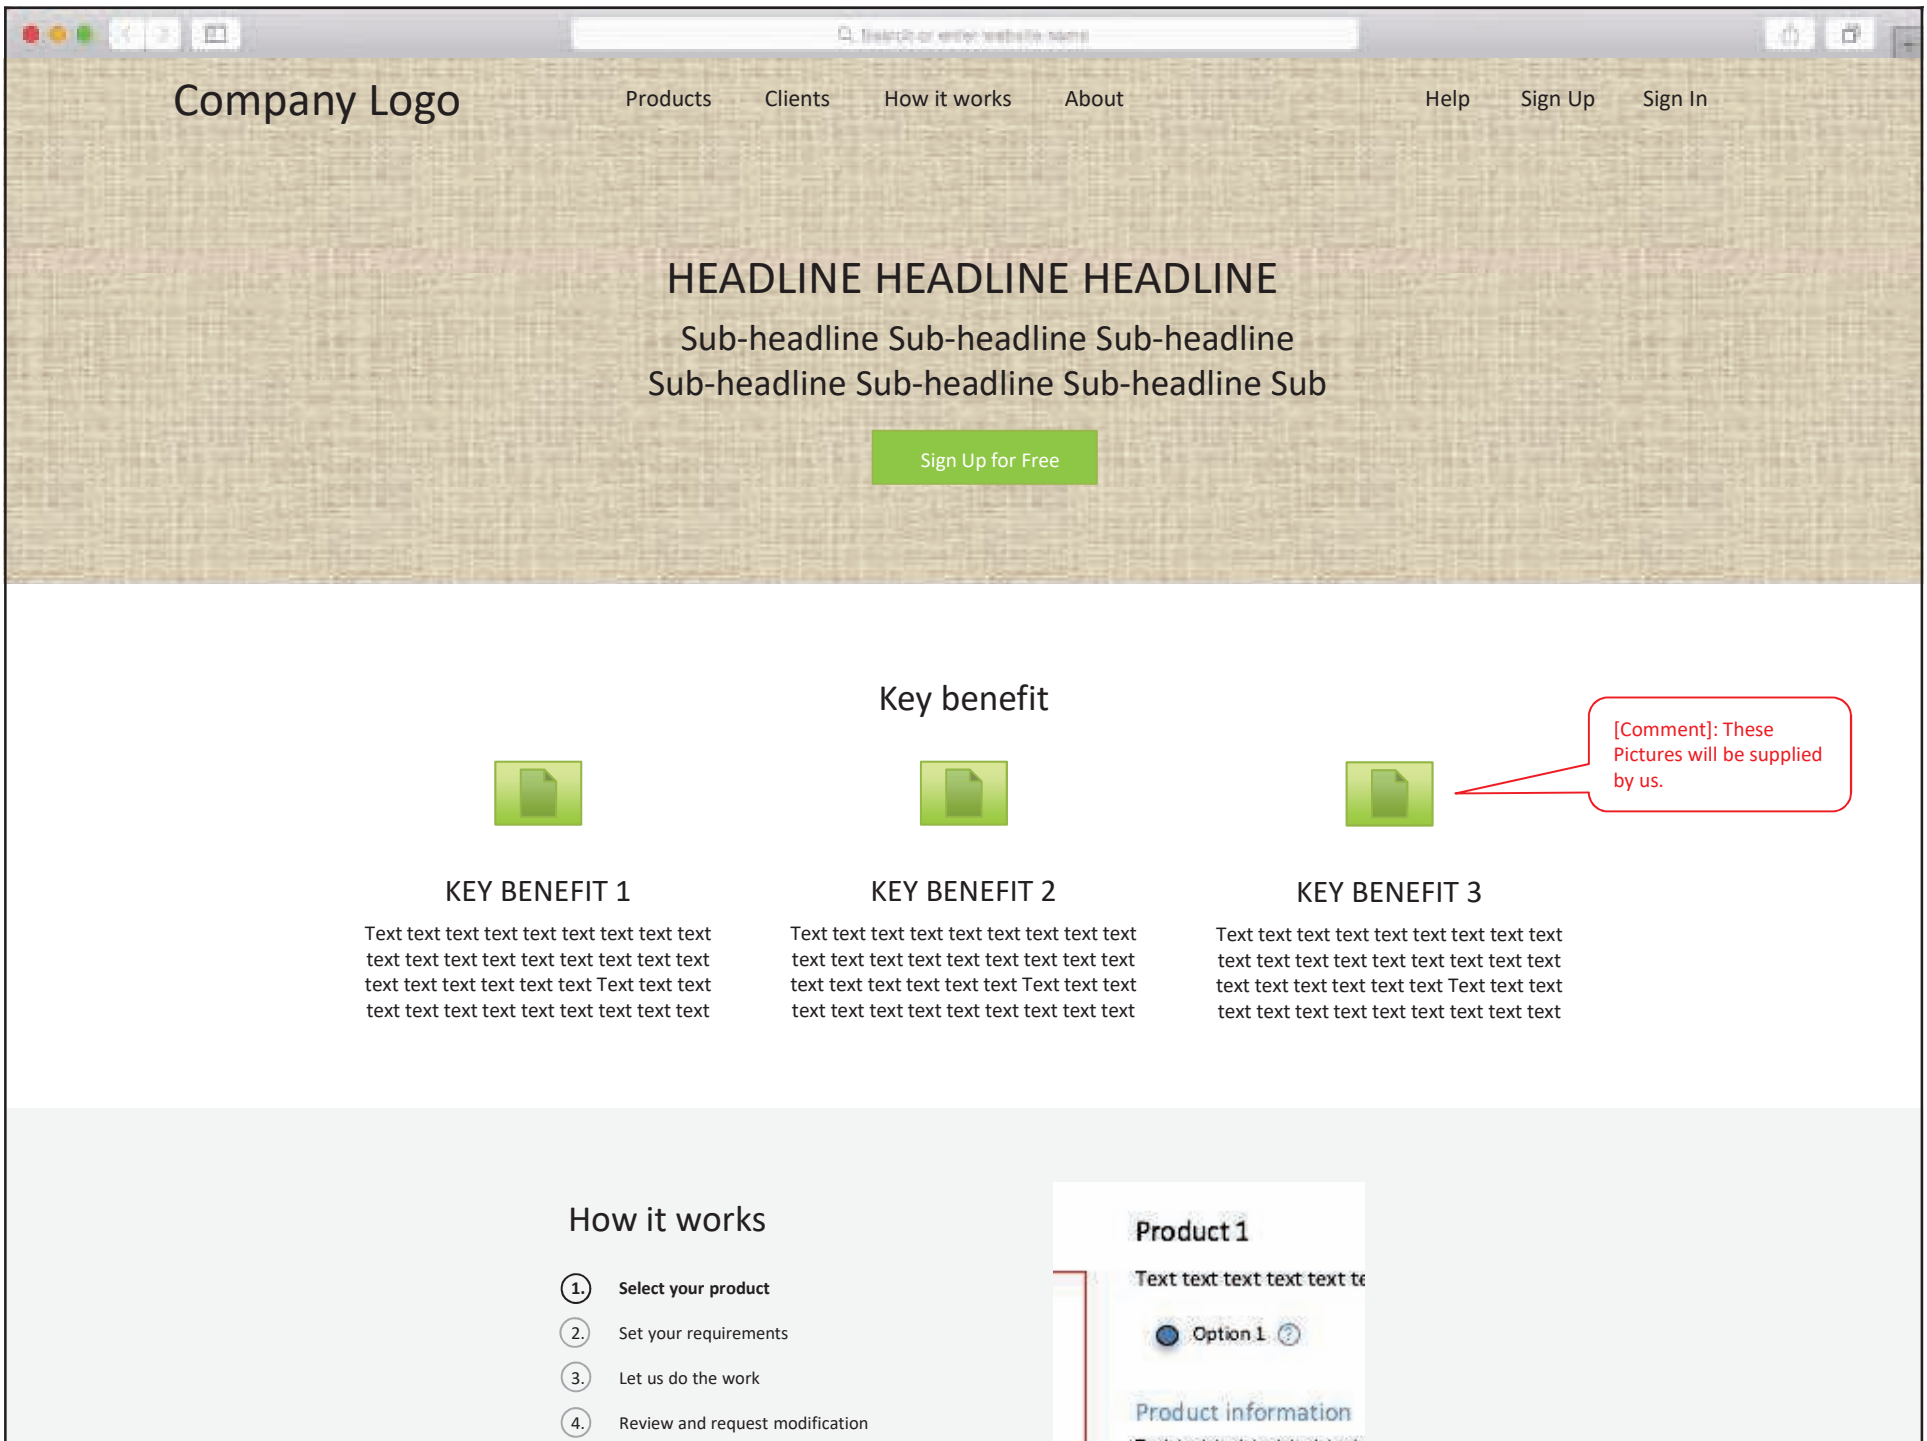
Search or enter website name

Company Logo

Products Clients How it works About Help Sign Up Sign In

HEADLINE HEADLINE HEADLINE

Sub-headline Sub-headline Sub-headline Sub-headline Sub-headline Sub-headline Sub

Sign Up for Free

Key benefit

[Comment]: These Pictures will be supplied by us.

KEY BENEFIT 1

Text text text text text text text text text text text text text text text text text text text text text text text text Text text text text text text text text text text text text

KEY BENEFIT 2

Text text text text text text text text text text text text text text text text text text text text text text text text Text text text text text text text text text text text text

KEY BENEFIT 3

Text text text text text text text text text text text text text text text text text text text text text text text text Text text text text text text text text text text text text

How it works

1. Select your product

2. Set your requirements

3. Let us do the work

4. Review and request modification

Product 1

Text text text text text te

Option 1 ?

Product information